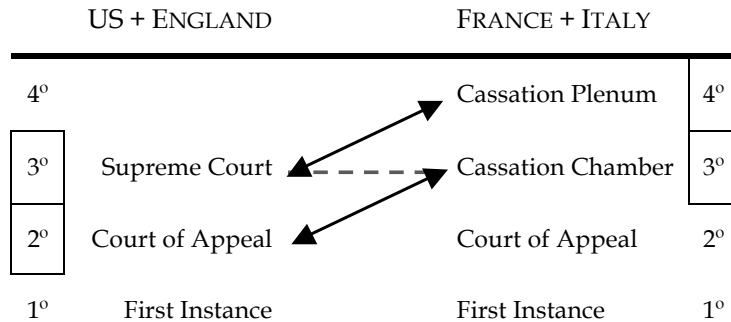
| US + England | | France + Italy | |
|---|---|---|---|
| 4º | | Cassation Plenum | 4º |
| 3º | Supreme Court | Cassation Chamber | 3º |
| 2º | Court of Appeal | Court of Appeal | 2º |
| 1º | First Instance | First Instance | 1º |